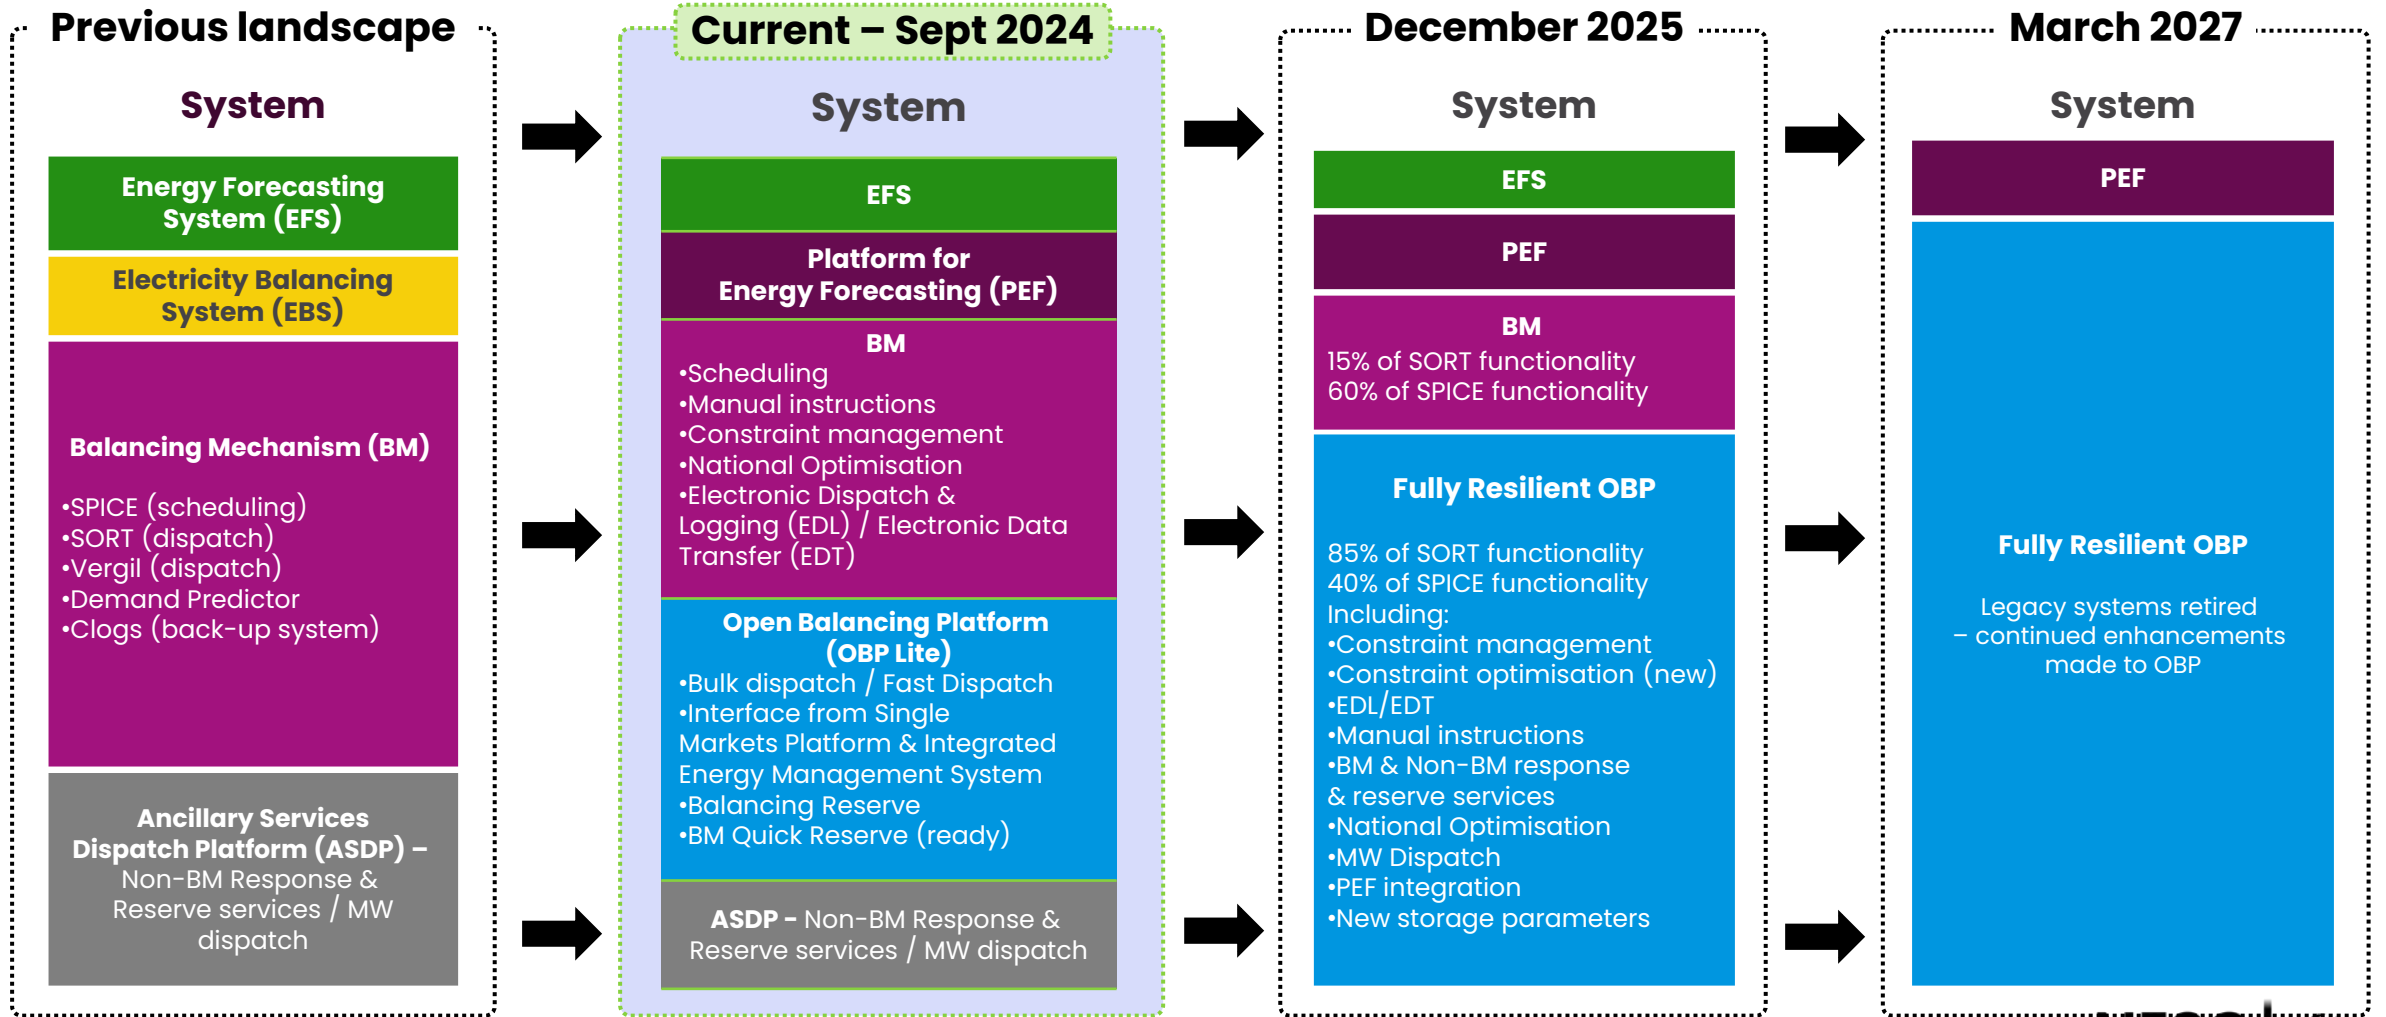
Previous landscape

System

Energy Forecasting System (EFS)

Electricity Balancing System (EBS)

Balancing Mechanism (BM)

•SPICE (scheduling)
•SORT (dispatch)
•Vergil (dispatch)
•Demand Predictor
•Clogs (back-up system)

Ancillary Services Dispatch Platform (ASDP) – Non-BM Response & Reserve services / MW dispatch

Current – Sept 2024

System

EFS

Platform for Energy Forecasting (PEF)

BM
•Scheduling
•Manual instructions
•Constraint management
•National Optimisation
•Electronic Dispatch & Logging (EDL) / Electronic Data Transfer (EDT)

Open Balancing Platform (OBP Lite)
•Bulk dispatch / Fast Dispatch
•Interface from Single Markets Platform & Integrated Energy Management System
•Balancing Reserve
•BM Quick Reserve (ready)

ASDP - Non-BM Response & Reserve services / MW dispatch

December 2025

System

EFS

PEF

BM
15% of SORT functionality
60% of SPICE functionality

Fully Resilient OBP

85% of SORT functionality
40% of SPICE functionality
Including:
•Constraint management
•Constraint optimisation (new)
•EDL/EDT
•Manual instructions
•BM & Non-BM response & reserve services
•National Optimisation
•MW Dispatch
•PEF integration
•New storage parameters

March 2027

System

PEF

Fully Resilient OBP

Legacy systems retired – continued enhancements made to OBP